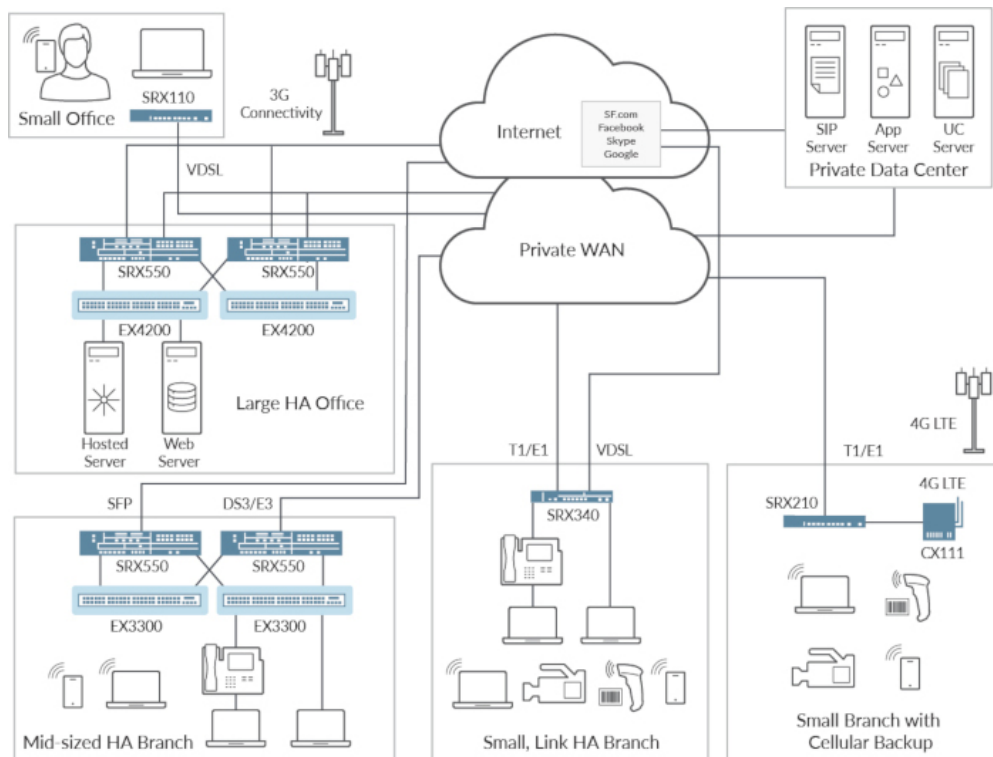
Small Office

SRX110

3G Connectivity

Internet

SF.com
Facebook
Skype
Google

SIP Server

App Server

UC Server

Private Data Center

VDSL

Private WAN

SRX550

SRX550

EX4200

EX4200

Large HA Office

Hosted Server

Web Server

4G LTE

T1/E1

VDSL

T1/E1

SFP

DS3/E3

SRX340

SRX210

4G LTE

CX111

SRX550

SRX550

EX3300

EX3300

Mid-sized HA Branch

Small, Link HA Branch

Small Branch with Cellular Backup